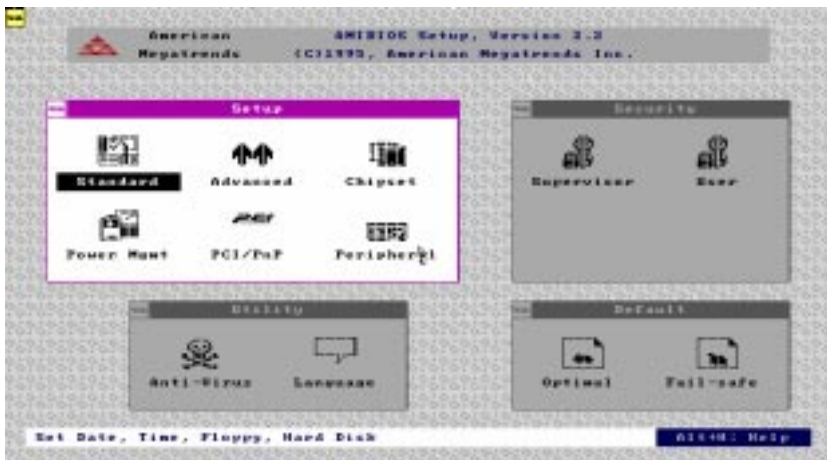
American Megatrends

AMIBIOS Setup, Version 2.3
(C)1995, American Megatrends Inc.

Setup

Standard

Advanced

Chipset

Power Mgmt

PCI/PnP

Peripheral

Security

Supervisor

User

Utility

Anti-Virus

Language

Default

Optimal

Fail-safe

Set Date, Time, Floppy, Hard Disk

Alt+H: Help